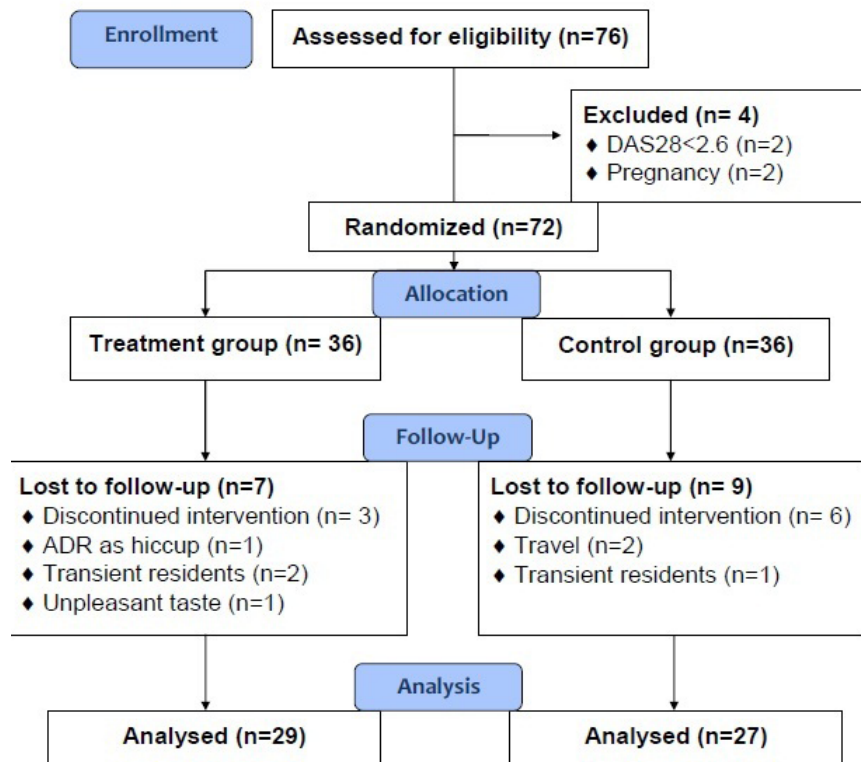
Enrollment

Assessed for eligibility (n=76)

Excluded (n= 4)
♦ DAS28<2.6 (n=2)
♦ Pregnancy (n=2)

Randomized (n=72)

Allocation

Treatment group (n= 36)

Control group (n=36)

Follow-Up

Lost to follow-up (n=7)
♦ Discontinued intervention (n= 3)
♦ ADR as hiccup (n=1)
♦ Transient residents (n=2)
♦ Unpleasant taste (n=1)

Lost to follow-up (n= 9)
♦ Discontinued intervention (n= 6)
♦ Travel (n=2)
♦ Transient residents (n=1)

Analysis

Analysed (n=29)

Analysed (n=27)